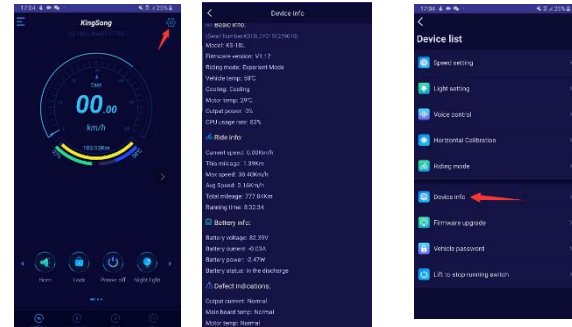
17:04 | 23%

KingSong

KS-18L-B4051E770F

East

00.00

km/h

103.93Km

Horn

Lock

Power off

Night light

17:04 | 23%

Device info

Basic info:

Serial number:KS18L2120 51229010

Model: KS-18L

Firmware version: V1.12

Riding mode: Experient Mode

Vehicle temp: 58°C

Cooling: Cooling

Motor temp: 29°C

Output power: 0%

CPU usage rate: 83%

Ride info:

Current speed: 0.00Km/h

This mileage: 1.89Km

Max speed: 38.40Km/h

Avg Speed: 2.16Km/h

Total mileage: 777.04Km

Running time: 0:32:34

Battery info:

Battery voltage: 82.39V

Battery current: -0.03A

Battery power: -2.47W

Battery status: In the discharge

Defect indications:

Output current: Normal

Main board temp: Normal

Motor temp: Normal

17:04 | 23%

Device list

Speed setting

Light setting

Voice control

Horizontal Calibration

Riding mode

Device info

Firmware upgrade

Vehicle password

Lift to stop running switch